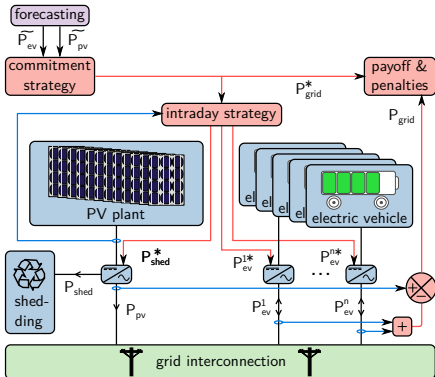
forecasting

$\widetilde{P_{ev}}$ $\widetilde{P_{pv}}$

commitment strategy

$P^*_{grid}$

payoff & penalties

intraday strategy

$P_{grid}$

PV plant

el

el

el

el

electric vehicle

$P^*_{shed}$

$P^{1*}_{ev}$

$P^{n*}_{ev}$

...

shed-ding

$P_{shed}$

$P_{pv}$

$P^1_{ev}$

$P^n_{ev}$

+

−

+

grid interconnection